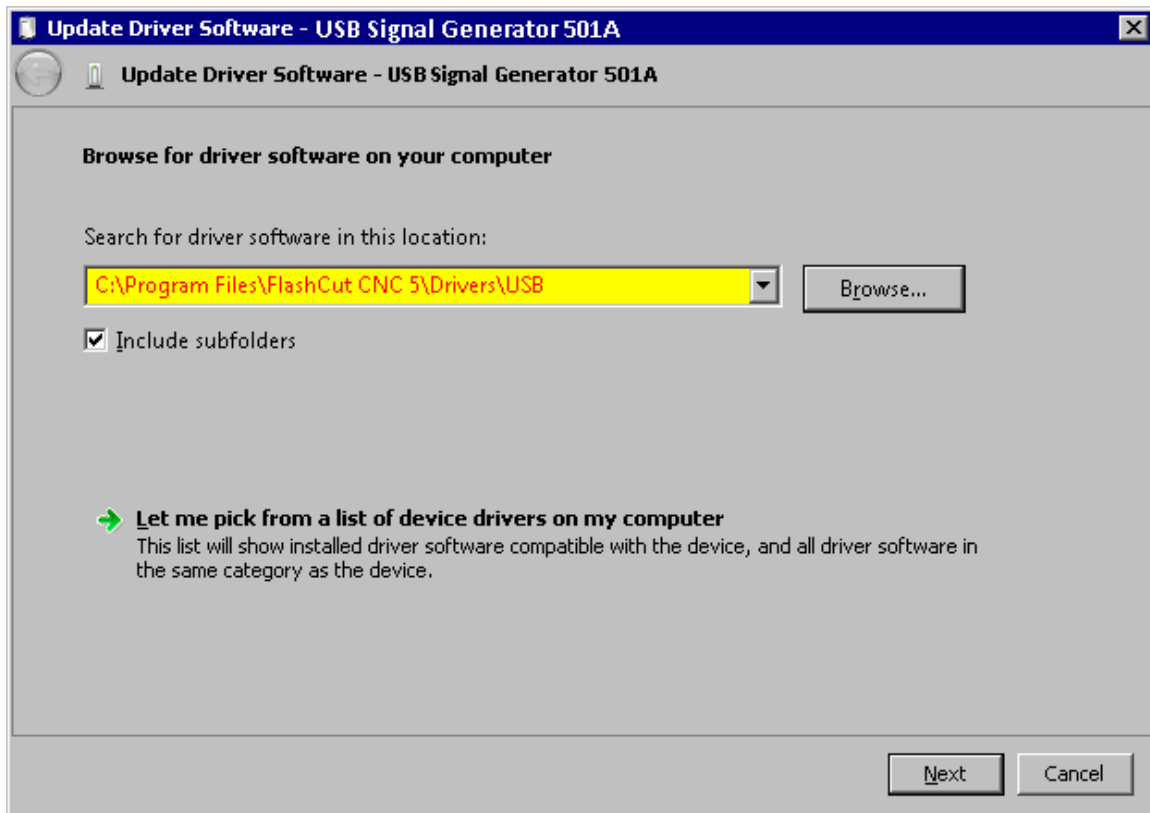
Update Driver Software - USB Signal Generator 501A

Update Driver Software - USB Signal Generator 501A

Browse for driver software on your computer

Search for driver software in this location:

C:\Program Files\FlashCut CNC 5\Drivers\USB

Browse...

Include subfolders

Let me pick from a list of device drivers on my computer
This list will show installed driver software compatible with the device, and all driver software in the same category as the device.

Next Cancel